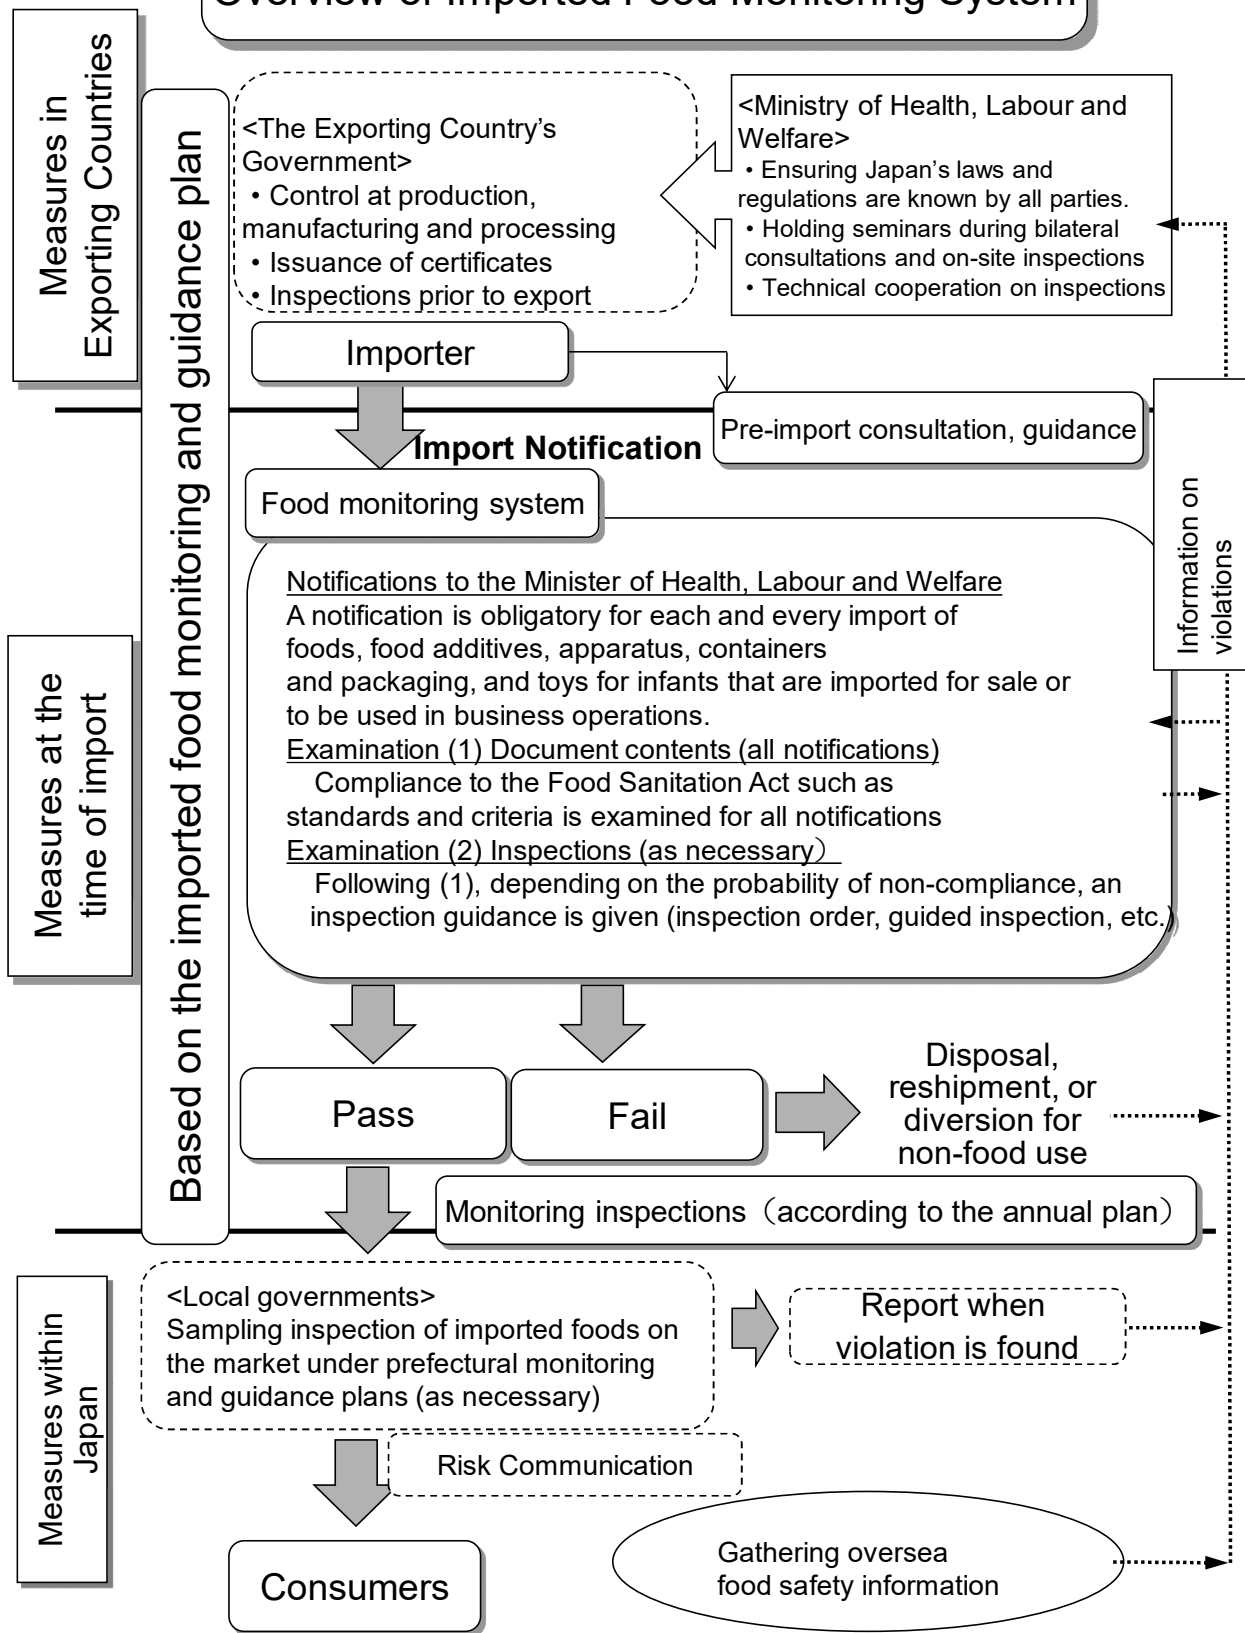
Overview of Imported Food Monitoring System

Measures in Exporting Countries

Based on the imported food monitoring and guidance plan

<The Exporting Country's Government>
• Control at production, manufacturing and processing
• Issuance of certificates
• Inspections prior to export

<Ministry of Health, Labour and Welfare>
• Ensuring Japan's laws and regulations are known by all parties.
• Holding seminars during bilateral consultations and on-site inspections
• Technical cooperation on inspections

Importer

Pre-import consultation, guidance

Import Notification

Food monitoring system

Information on violations

Measures at the time of import

Notifications to the Minister of Health, Labour and Welfare
A notification is obligatory for each and every import of foods, food additives, apparatus, containers and packaging, and toys for infants that are imported for sale or to be used in business operations.
Examination (1) Document contents (all notifications)
Compliance to the Food Sanitation Act such as standards and criteria is examined for all notifications
Examination (2) Inspections (as necessary)
Following (1), depending on the probability of non-compliance, an inspection guidance is given (inspection order, guided inspection, etc.)

Pass

Fail

Disposal, reshipment, or diversion for non-food use

Monitoring inspections（according to the annual plan）

Measures within Japan

<Local governments>
Sampling inspection of imported foods on the market under prefectural monitoring and guidance plans (as necessary)

Report when violation is found

Risk Communication

Consumers

Gathering oversea food safety information